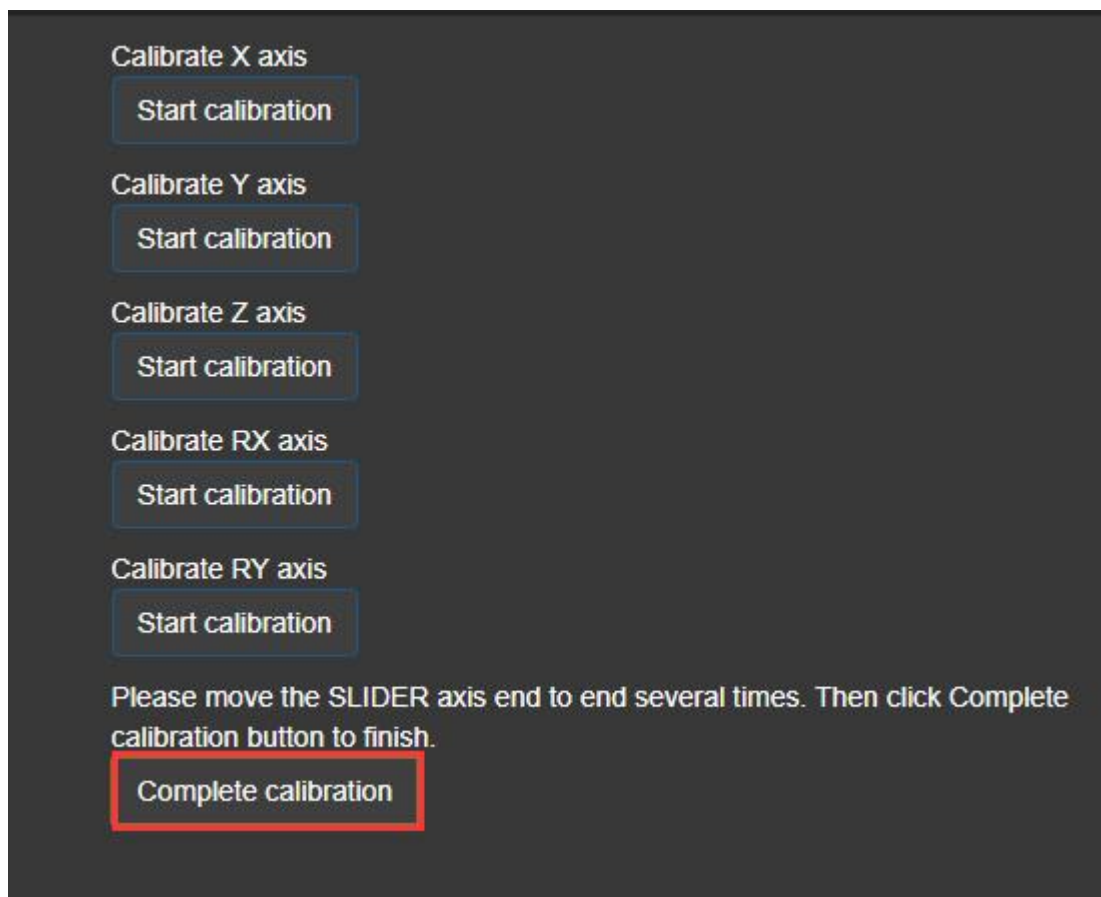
Calibrate X axis

Start calibration

Calibrate Y axis

Start calibration

Calibrate Z axis

Start calibration

Calibrate RX axis

Start calibration

Calibrate RY axis

Start calibration

Please move the SLIDER axis end to end several times. Then click Complete calibration button to finish.

Complete calibration